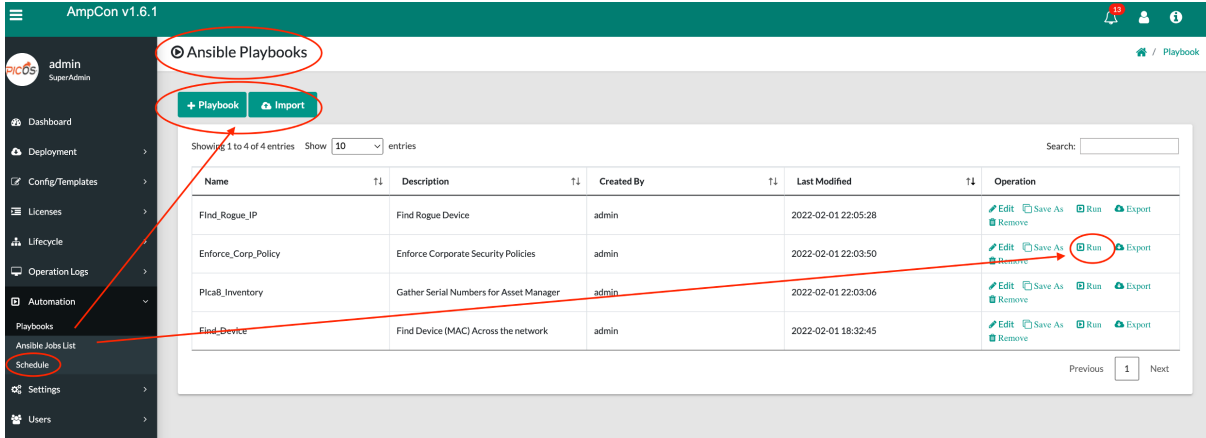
AmpCon v1.6.1

13

PICOS admin SuperAdmin

Dashboard
Deployment
Config/Templates
Licenses
Lifecycle
Operation Logs
Automation
Playbooks
Ansible Jobs List
Schedule
Settings
Users

Ansible Playbooks

Playbook

+ Playbook Import

Showing 1 to 4 of 4 entries Show 10 entries

Search:

| Name | Description | Created By | Last Modified | Operation |
|---|---|---|---|---|
| FInd_Rogue_IP | Find Rogue Device | admin | 2022-02-01 22:05:28 | Edit Save As Run Export Remove |
| Enforce_Corp_Policy | Enforce Corporate Security Policies | admin | 2022-02-01 22:03:50 | Edit Save As Run Export Remove |
| PIca8_Inventory | Gather Serial Numbers for Asset Manager | admin | 2022-02-01 22:03:06 | Edit Save As Run Export Remove |
| Find_Device | Find Device (MAC) Across the network | admin | 2022-02-01 18:32:45 | Edit Save As Run Export Remove |

Previous 1 Next